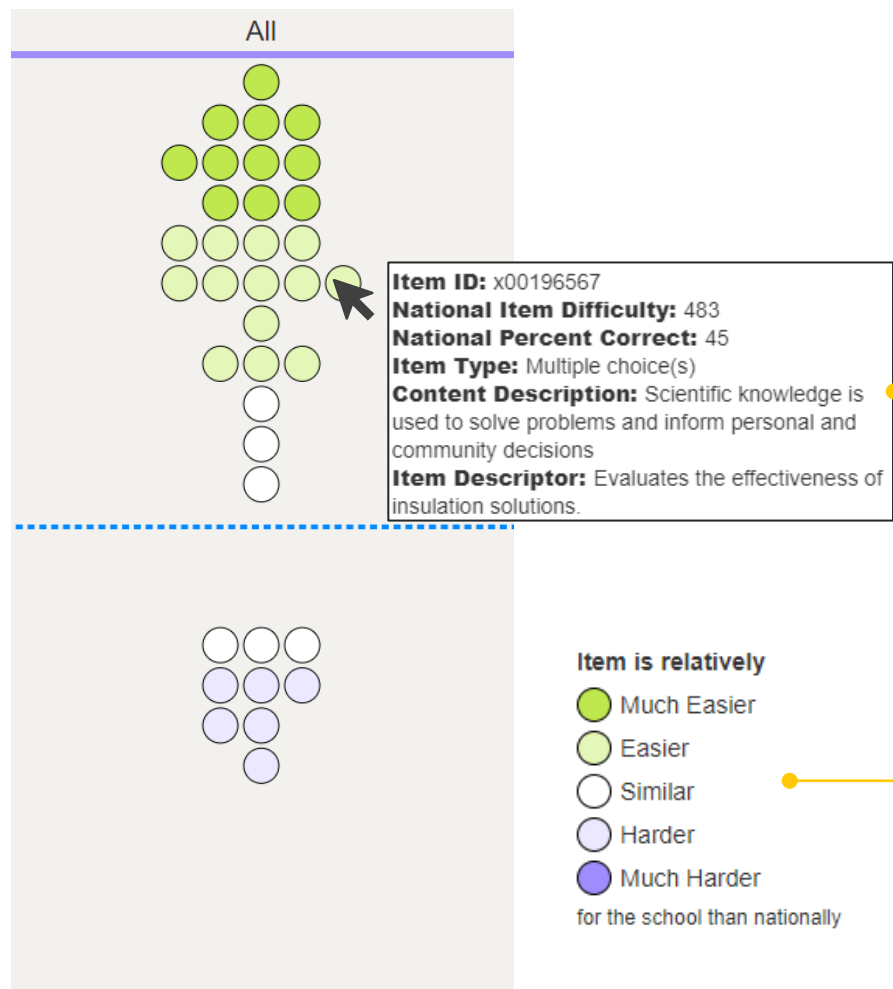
All

**Item ID:** x00196567
**National Item Difficulty:** 483
**National Percent Correct:** 45
**Item Type:** Multiple choice(s)
**Content Description:** Scientific knowledge is used to solve problems and inform personal and community decisions
**Item Descriptor:** Evaluates the effectiveness of insulation solutions.

**Item is relatively**
Much Easier
Easier
Similar
Harder
Much Harder
for the school than nationally